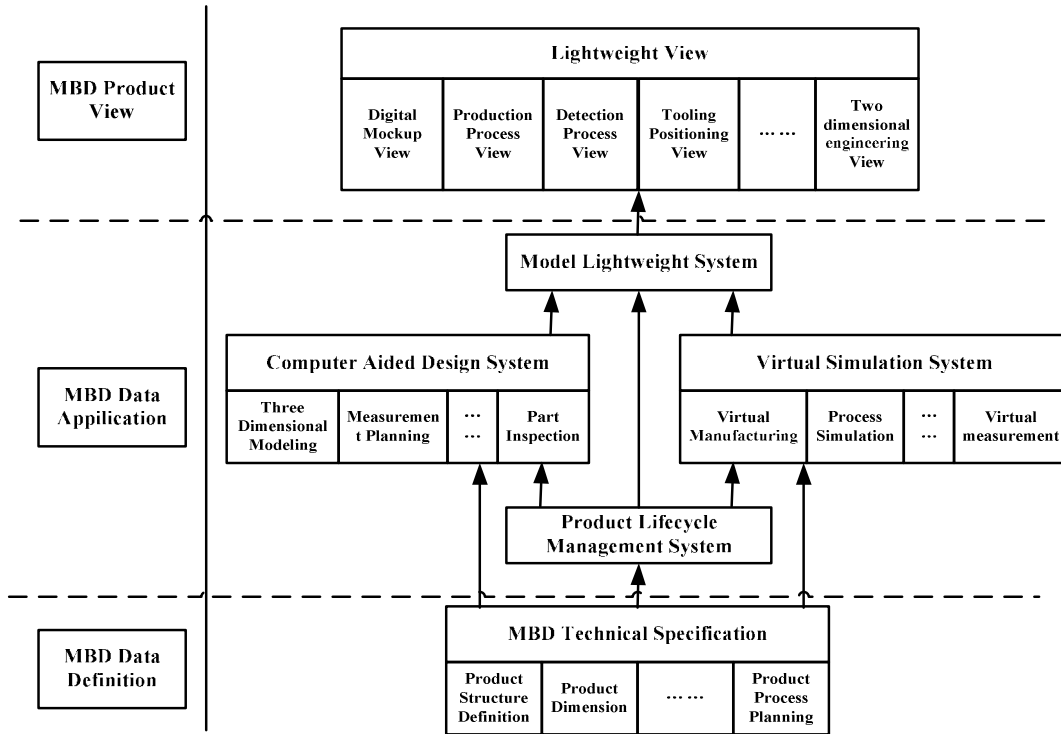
MBD Product View

Lightweight View

| Digital Mockup View | Production Process View | Detection Process View | Tooling Positioning View | …… | Two dimensional engineering View |
|---|---|---|---|---|---|

Model Lightweight System

MBD Data Application

Computer Aided Design System

| Three Dimensional Modeling | Measurement Planning | …… | Part Inspection |
|---|---|---|---|

Virtual Simulation System

| Virtual Manufacturing | Process Simulation | …… | Virtual measurement |
|---|---|---|---|

Product Lifecycle Management System

MBD Data Definition

MBD Technical Specification

| Product Structure Definition | Product Dimension | …… | Product Process Planning |
|---|---|---|---|